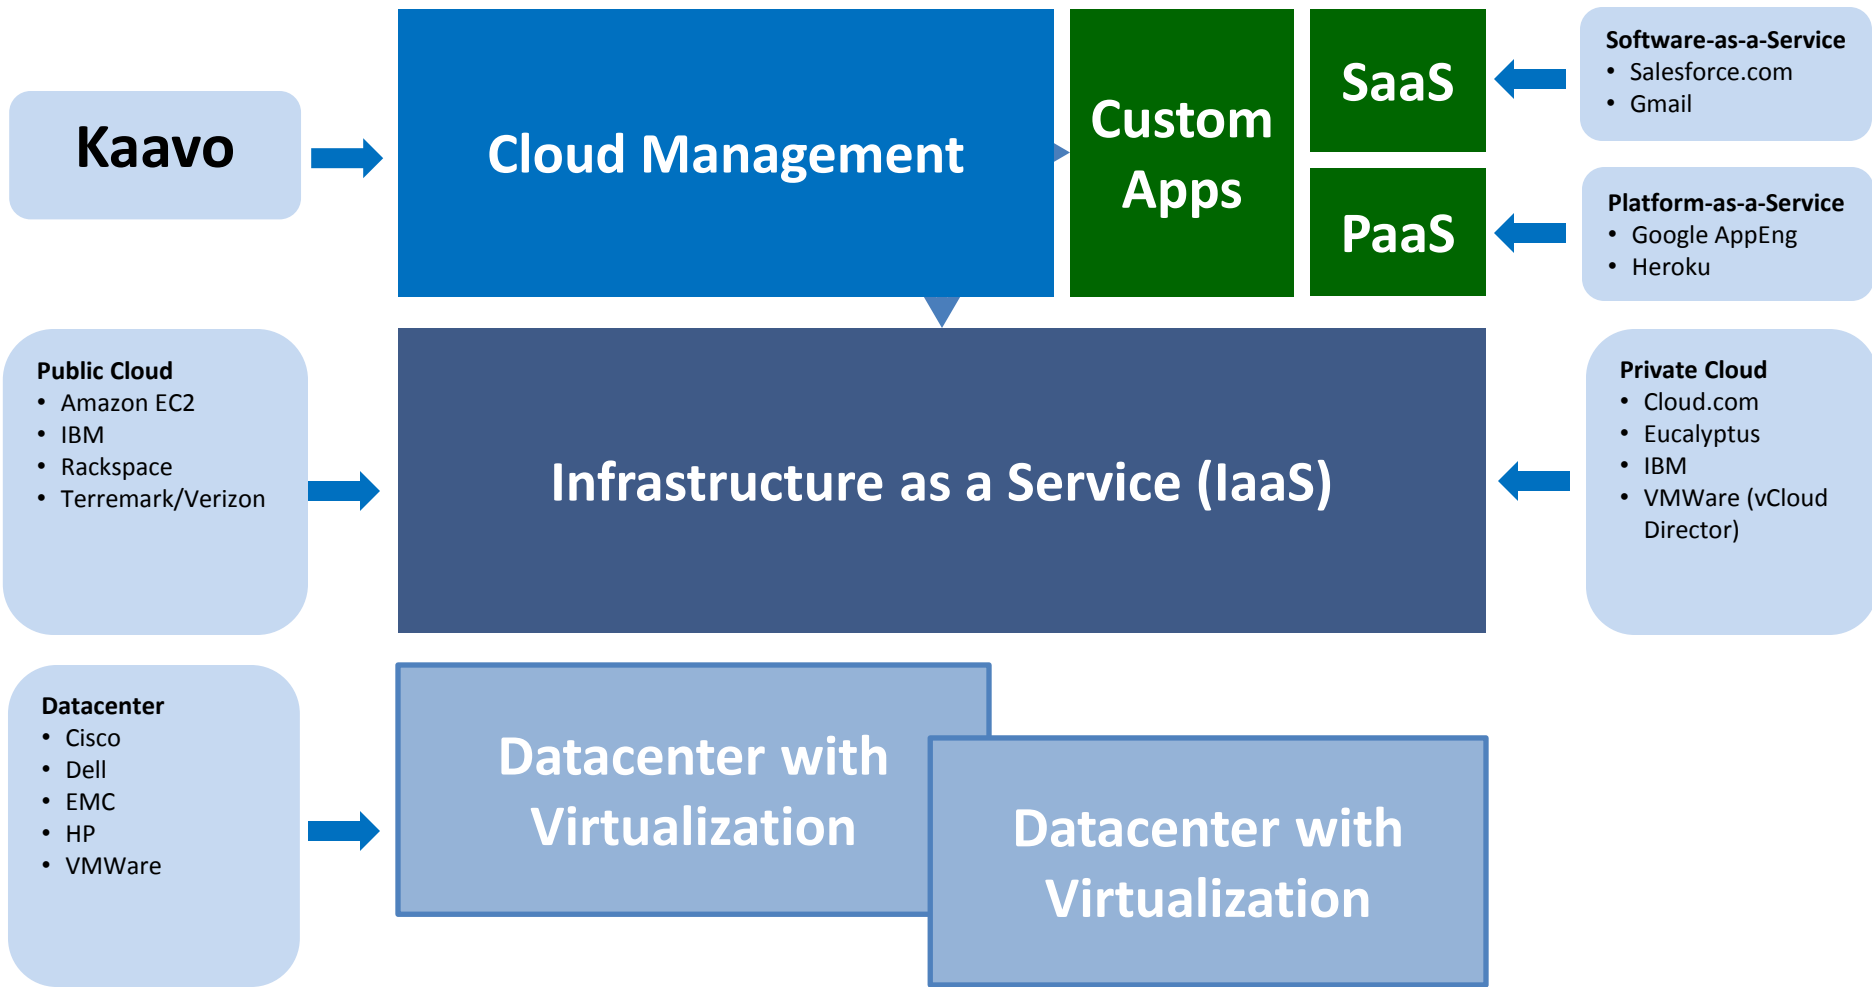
Kaavo

Cloud Management

Custom Apps

SaaS

PaaS

Software-as-a-Service
• Salesforce.com
• Gmail

Platform-as-a-Service
• Google AppEng
• Heroku

Public Cloud
• Amazon EC2
• IBM
• Rackspace
• Terremark/Verizon

Infrastructure as a Service (IaaS)

Private Cloud
• Cloud.com
• Eucalyptus
• IBM
• VMWare (vCloud Director)

Datacenter
• Cisco
• Dell
• EMC
• HP
• VMWare

Datacenter with Virtualization

Datacenter with Virtualization